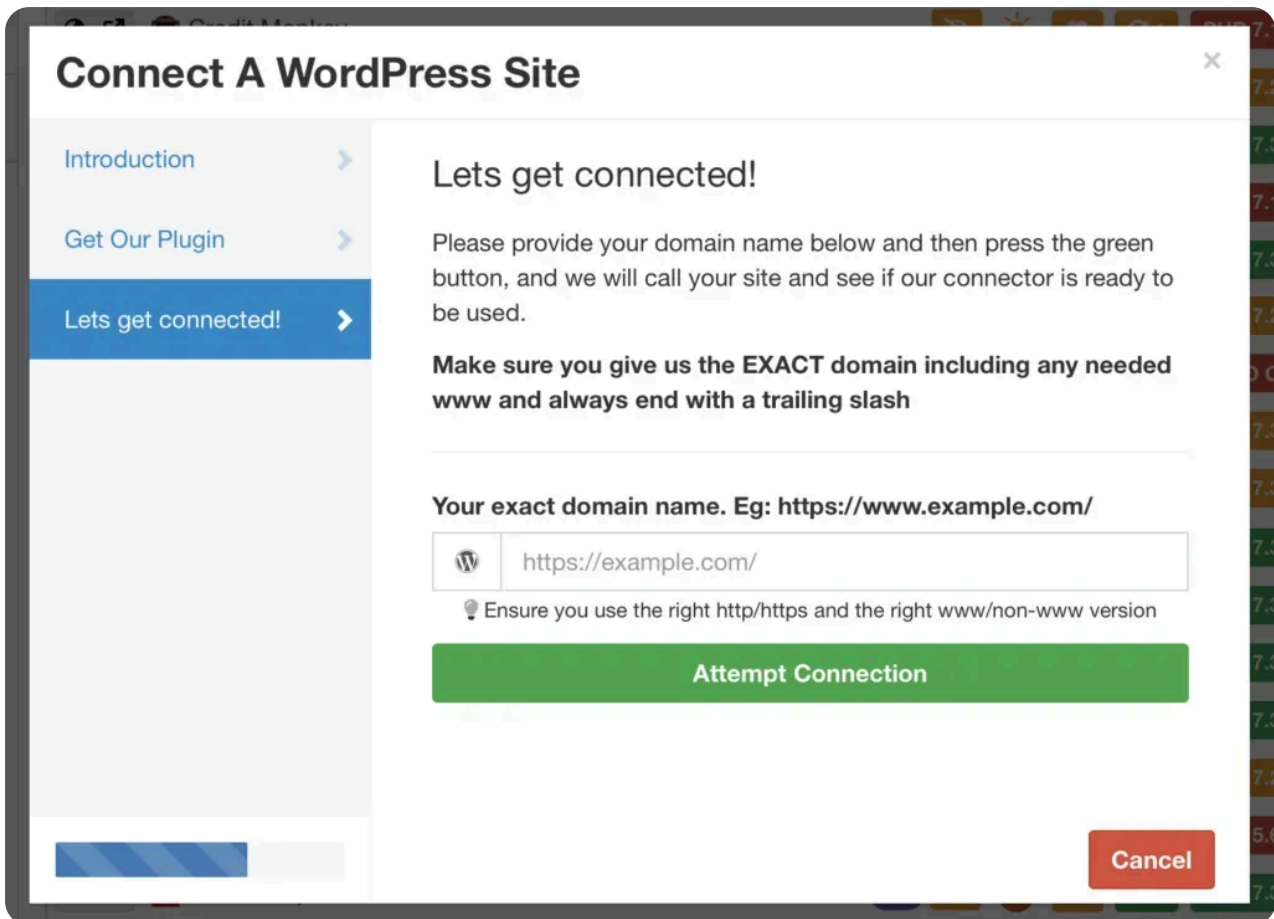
Connect A WordPress Site

×

Introduction

Get Our Plugin

Lets get connected!

Lets get connected!

Please provide your domain name below and then press the green button, and we will call your site and see if our connector is ready to be used.

**Make sure you give us the EXACT domain including any needed www and always end with a trailing slash**

**Your exact domain name. Eg: https://www.example.com/**

https://example.com/

Ensure you use the right http/https and the right www/non-www version

Attempt Connection

Cancel